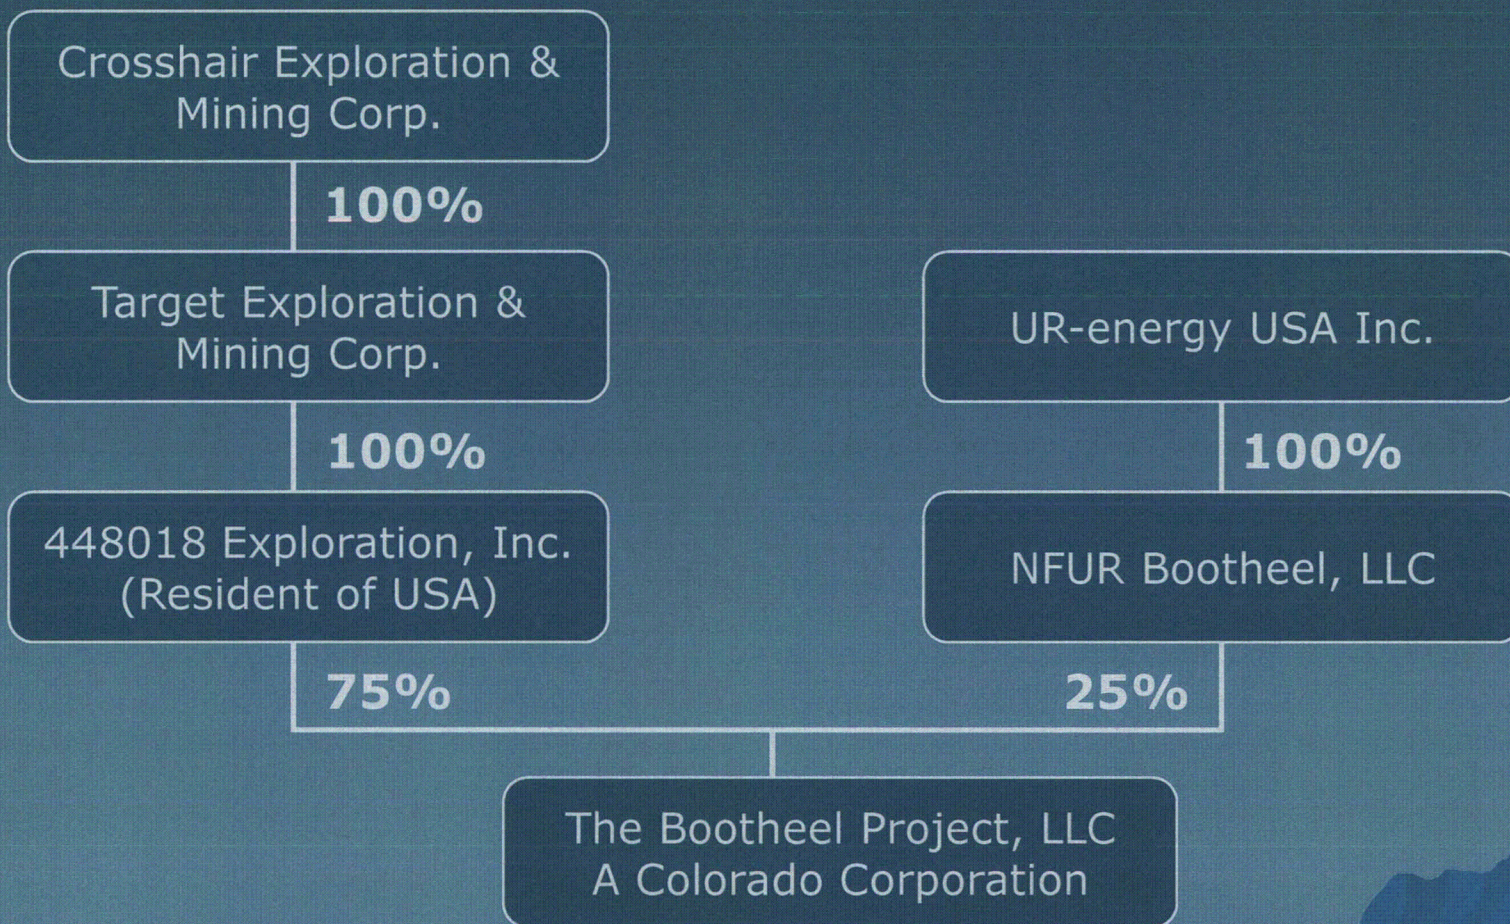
Crosshair Exploration & Mining Corp.

100%

Target Exploration & Mining Corp.

UR-energy USA Inc.

100%

100%

448018 Exploration, Inc. (Resident of USA)

NFUR Bootheel, LLC

75%

25%

The Bootheel Project, LLC
A Colorado Corporation